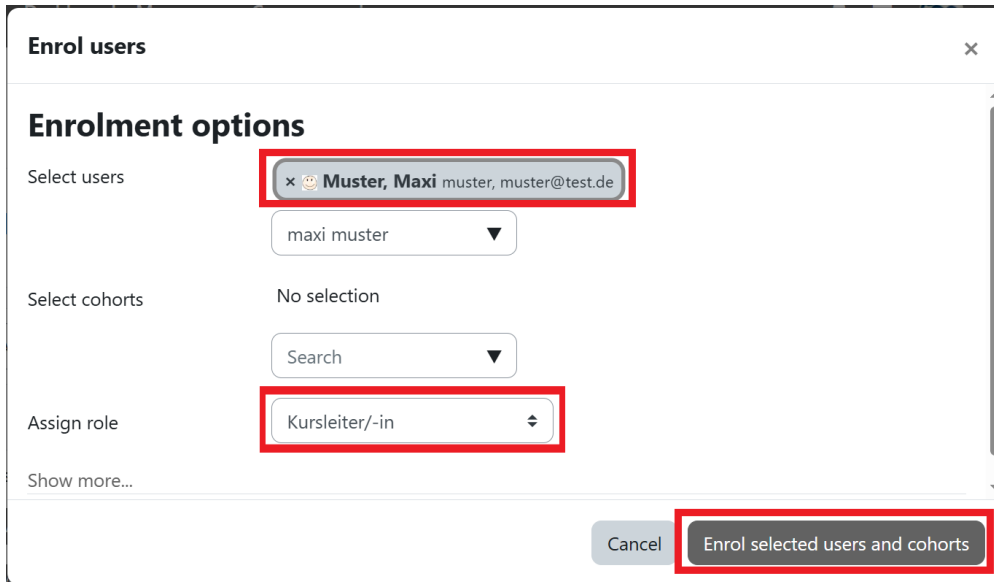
Enrol users

×

Enrolment options

Select users

× Muster, Maxi muster, muster@test.de

maxi muster ▼

Select cohorts

No selection

Search ▼

Assign role

Kursleiter/-in

Show more...

Cancel

Enrol selected users and cohorts